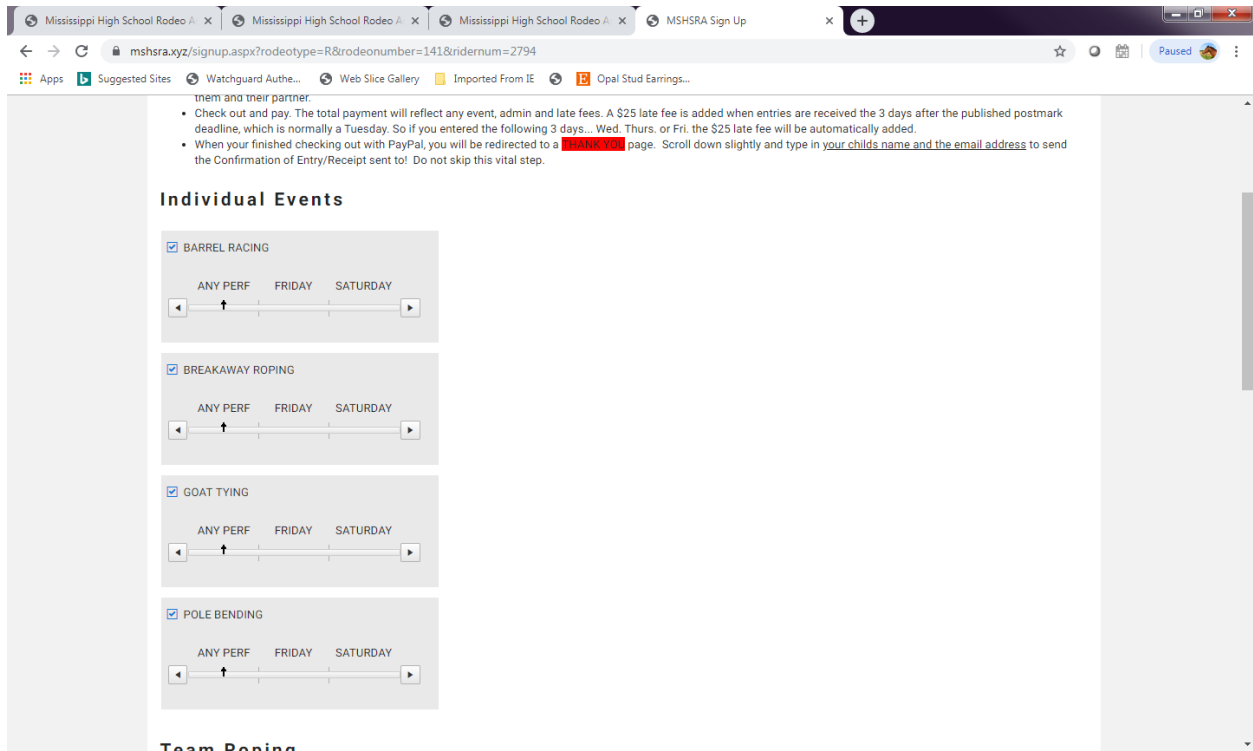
Mississippi High School Rodeo A ×
Mississippi High School Rodeo A ×
Mississippi High School Rodeo A ×
MSHSRA Sign Up ×

mshsra.xyz/signup.aspx?rodeotype=R&rodeonumber=141&ridernum=2794

Paused

Apps
Suggested Sites
Watchguard Authe...
Web Slice Gallery
Imported From IE
Opal Stud Earrings...

them and their partner.

- Check out and pay. The total payment will reflect any event, admin and late fees. A $25 late fee is added when entries are received the 3 days after the published postmark deadline, which is normally a Tuesday. So if you entered the following 3 days... Wed. Thurs. or Fri. the $25 late fee will be automatically added.
- When your finished checking out with PayPal, you will be redirected to a THANK YOU page. Scroll down slightly and type in your childs name and the email address to send the Confirmation of Entry/Receipt sent to! Do not skip this vital step.

Individual Events

BARREL RACING

ANY PERF FRIDAY SATURDAY

BREAKAWAY ROPING

ANY PERF FRIDAY SATURDAY

GOAT TYING

ANY PERF FRIDAY SATURDAY

POLE BENDING

ANY PERF FRIDAY SATURDAY

Team Roping